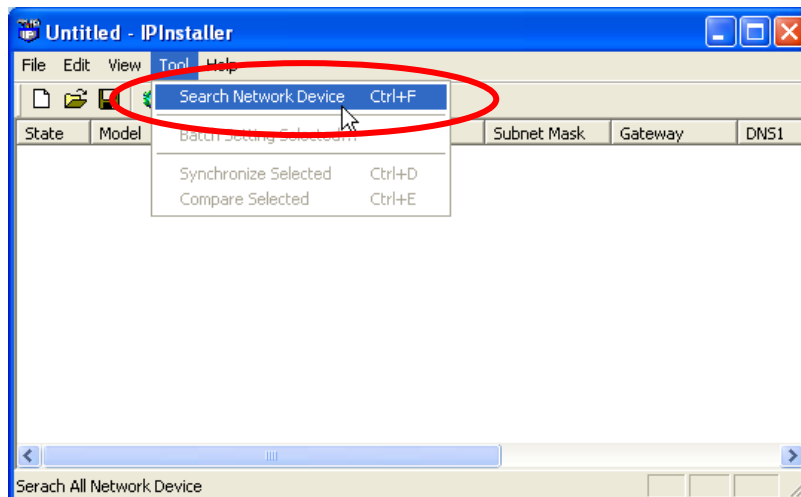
Untitled - IPInstaller

File Edit View Tool Help

Search Network Device Ctrl+F

Batch Setting Selected...

Synchronize Selected Ctrl+D

Compare Selected Ctrl+E

| State | Model | Subnet Mask | Gateway | DNS1 |
|---|---|---|---|---|

Serach All Network Device